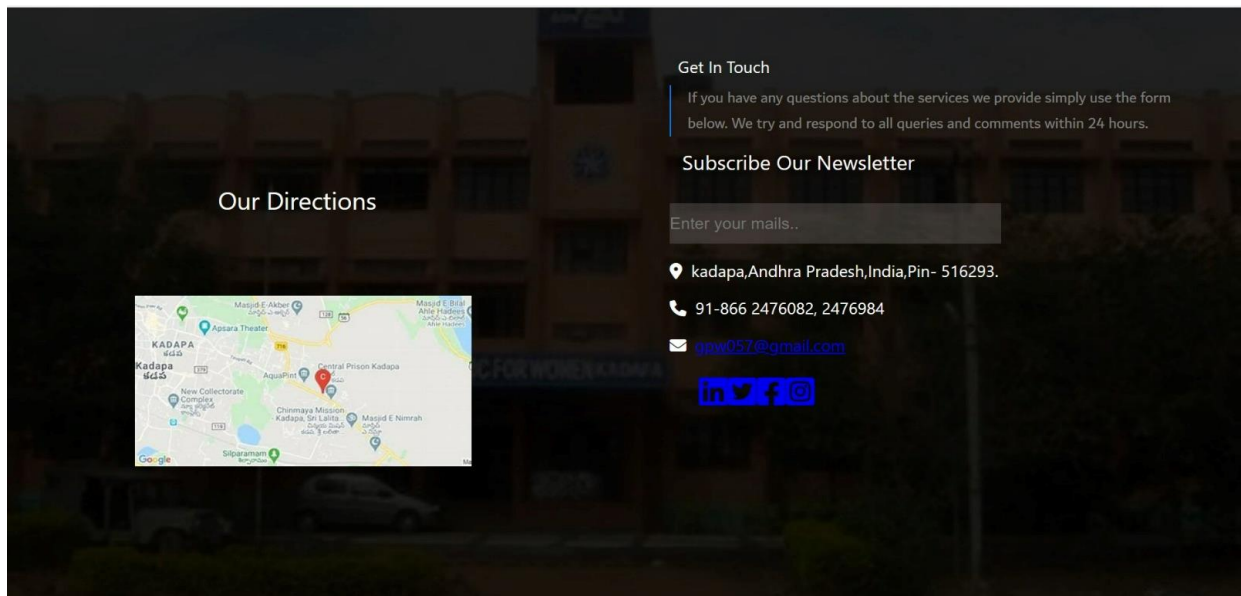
Get In Touch

If you have any questions about the services we provide simply use the form below. We try and respond to all queries and comments within 24 hours.

Subscribe Our Newsletter

Our Directions

Enter your mails..

kadapa,Andhra Pradesh,India,Pin- 516293.

91-866 2476082, 2476984

gpw057@gmail.com

Masjid-E-Akber
Masjid E Bilal Ahle Hadees
Apsara Theater
KADAPA
Kadapa
AquaPint
Central Prison Kadapa
New Collectorate Complex
Chinmaya Mission Kadapa, Sri Lalita
Masjid E Nimrah
Silparamam
Google